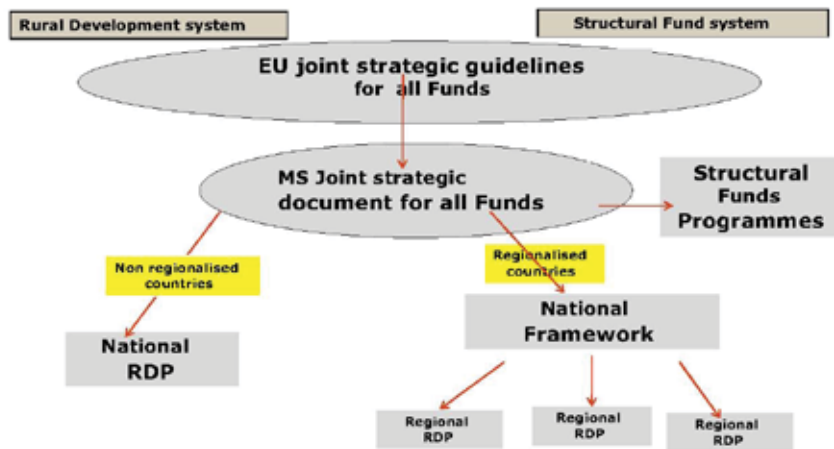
Rural Development system

Structural Fund system

EU joint strategic guidelines for all Funds

MS Joint strategic document for all Funds

Structural Funds Programmes

Non regionalised countries

Regionalised countries

National RDP

National Framework

Regional RDP

Regional RDP

Regional RDP